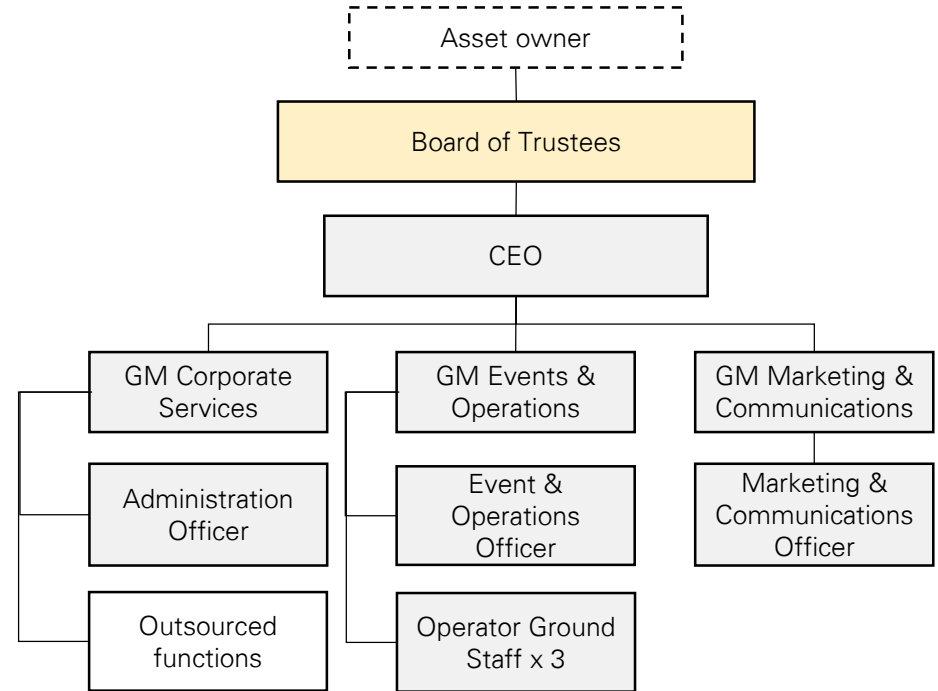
Asset owner

Board of Trustees

CEO

GM Corporate Services

Administration Officer

Outsourced functions

GM Events & Operations

Event & Operations Officer

Operator Ground Staff x 3

GM Marketing & Communications

Marketing & Communications Officer